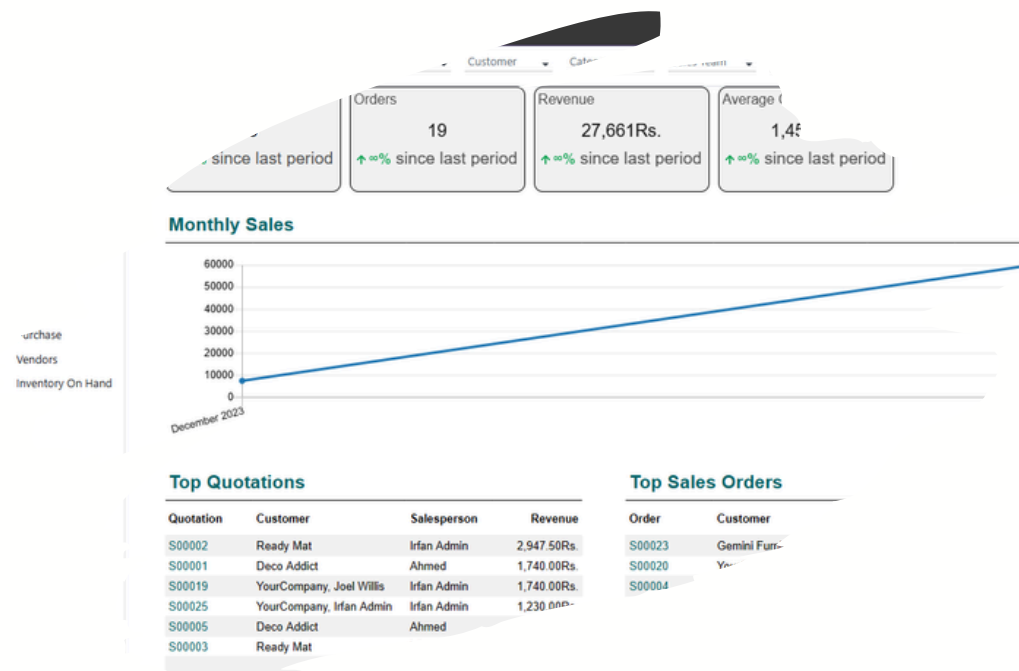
Customer Cate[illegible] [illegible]

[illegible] since last period

Orders
19
↑ ∞% since last period

Revenue
27,661Rs.
↑ ∞% since last period

Average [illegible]
1,4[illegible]
↑ ∞% since last period

Monthly Sales

60000
50000
40000
30000
20000
10000
0
December 2023

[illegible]urchase
Vendors
Inventory On Hand

Top Quotations

| Quotation | Customer | Salesperson | Revenue |
|---|---|---|---|
| S00002 | Ready Mat | Irfan Admin | 2,947.50Rs. |
| S00001 | Deco Addict | Ahmed | 1,740.00Rs. |
| S00019 | YourCompany, Joel Willis | Irfan Admin | 1,740.00Rs. |
| S00025 | YourCompany, Irfan Admin | Irfan Admin | 1,230.00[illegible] |
| S00005 | Deco Addict | Ahmed | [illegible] |
| S00003 | Ready Mat | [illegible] | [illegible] |

Top Sales Orders

| Order | Customer |
|---|---|
| S00023 | Gemini Furn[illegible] |
| S00020 | Y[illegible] |
| S0000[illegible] | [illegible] |